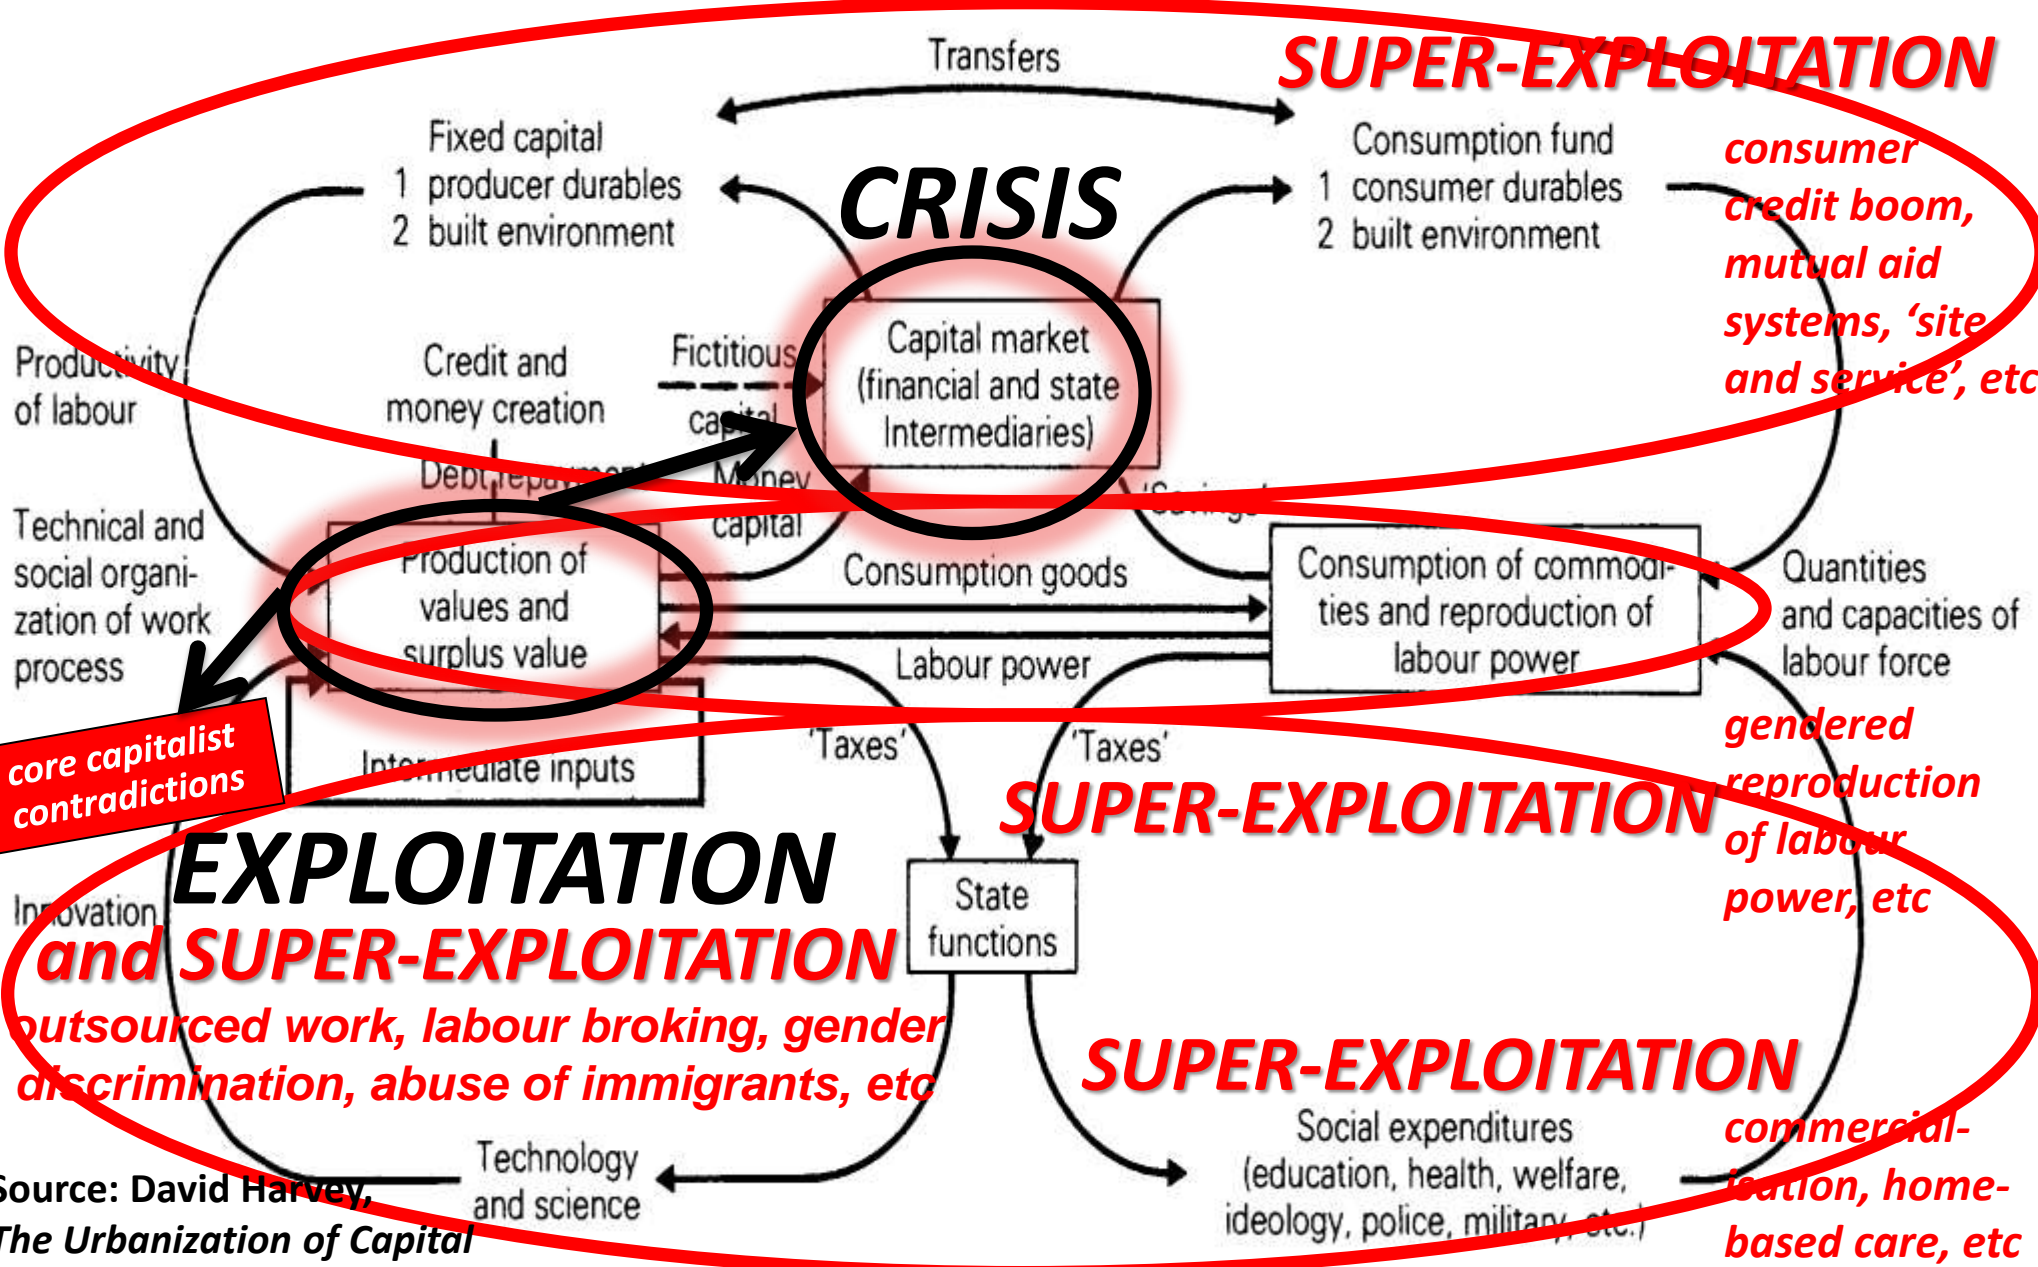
Transfers

SUPER-EXPLOITATION

Fixed capital
1 producer durables
2 built environment

CRISIS

Consumption fund
1 consumer durables
2 built environment

consumer credit boom, mutual aid systems, 'site and service', etc

Productivity of labour

Credit and money creation

Fictitious capital

Capital market (financial and state Intermediaries)

Debt repayment

Money capital

'Savings'

Technical and social organization of work process

Production of values and surplus value

Consumption goods

Consumption of commodities and reproduction of labour power

Quantities and capacities of labour force

Labour power

core capitalist contradictions

Intermediate inputs

'Taxes'

'Taxes'

gendered reproduction of labour power, etc

SUPER-EXPLOITATION

EXPLOITATION

Innovation

and SUPER-EXPLOITATION

State functions

outsourced work, labour broking, gender discrimination, abuse of immigrants, etc

SUPER-EXPLOITATION

Social expenditures (education, health, welfare, ideology, police, military, etc.)

commercial-isation, home-based care, etc

Technology and science

Source: David Harvey, The Urbanization of Capital